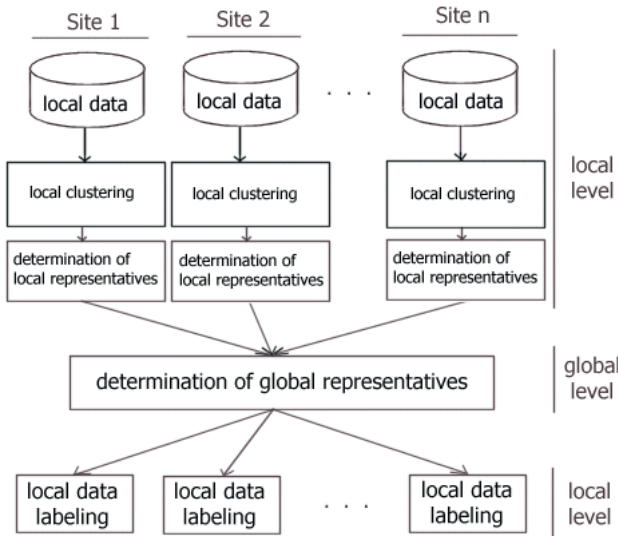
Site 1
Site 2
Site n

local data
local data
. . .
local data

local clustering
local clustering
local clustering

determination of local representatives
determination of local representatives
determination of local representatives

local level

determination of global representatives

global level

local data labeling
local data labeling
. . .
local data labeling

local level